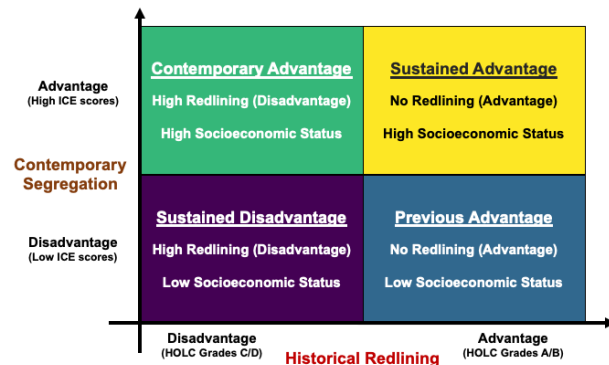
Advantage
(High ICE scores)

Contemporary Segregation

Disadvantage
(Low ICE scores)

Contemporary Advantage
High Redlining (Disadvantage)
High Socioeconomic Status

Sustained Advantage
No Redlining (Advantage)
High Socioeconomic Status

Sustained Disadvantage
High Redlining (Disadvantage)
Low Socioeconomic Status

Previous Advantage
No Redlining (Advantage)
Low Socioeconomic Status

Disadvantage
(HOLC Grades C/D)

Historical Redlining

Advantage
(HOLC Grades A/B)